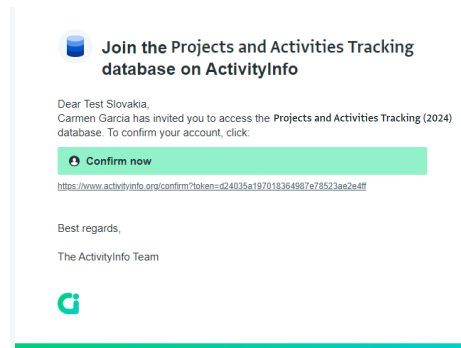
Join the Projects and Activities Tracking database on ActivityInfo

Dear Test Slovakia,
Carmen Garcia has invited you to access the Projects and Activities Tracking (2024) database. To confirm your account, click:

Confirm now

https://www.activityinfo.org/confirm?token=d24035a197018364987e78523ae2e4ff

Best regards,

The ActivityInfo Team